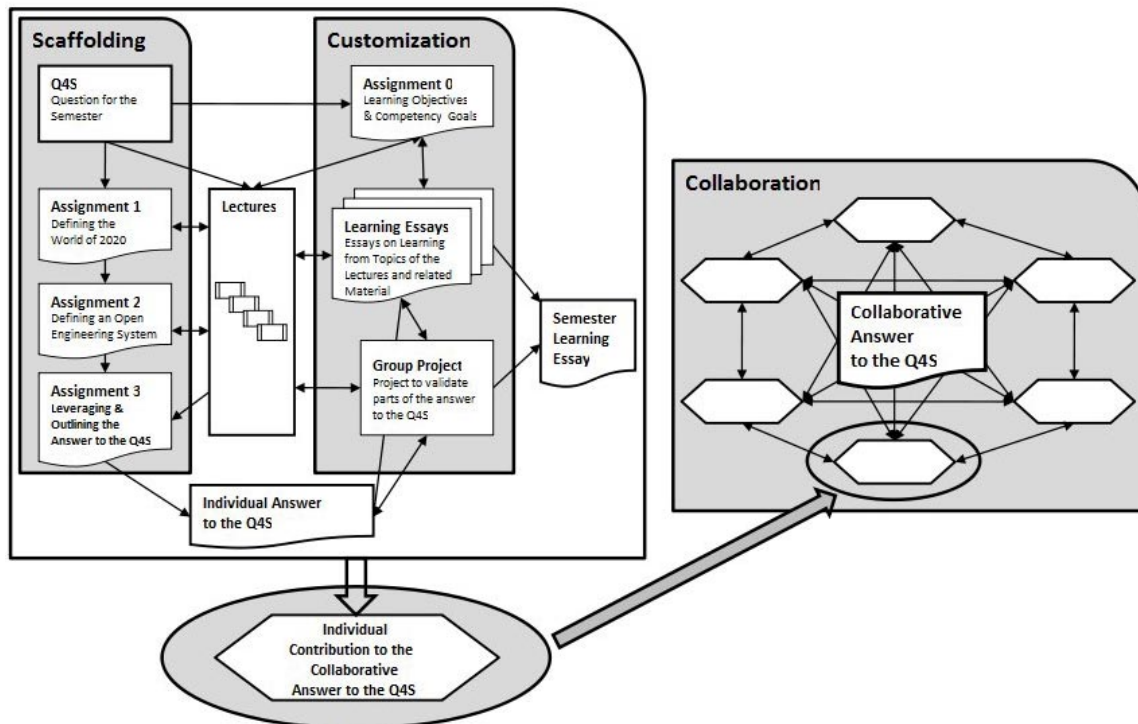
Scaffolding

Q4S
Question for the Semester

Assignment 1
Defining the World of 2020

Assignment 2
Defining an Open Engineering System

Assignment 3
Leveraging & Outlining the Answer to the Q4S

Lectures

Customization

Assignment 0
Learning Objectives & Competency Goals

Learning Essays
Essays on Learning from Topics of the Lectures and related Material

Group Project
Project to validate parts of the answer to the Q4S

Semester Learning Essay

Individual Answer to the Q4S

Collaboration

Collaborative Answer to the Q4S

Individual Contribution to the Collaborative Answer to the Q4S